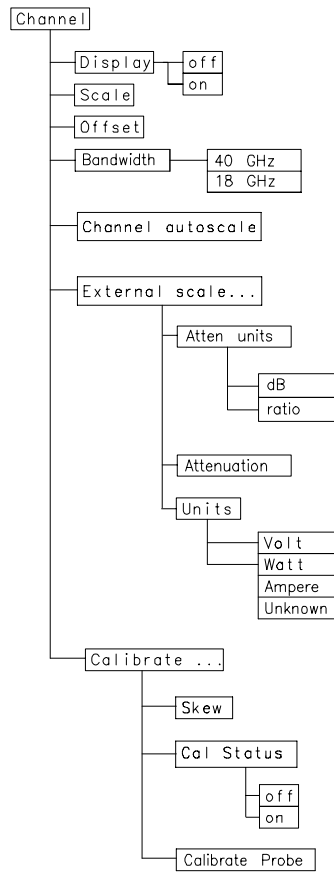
Channel
Display
off
on
Scale
Offset
Bandwidth
40 GHz
18 GHz
Channel autoscale
External scale...
Atten units
dB
ratio
Attenuation
Units
Volt
Watt
Ampere
Unknown
Calibrate ...
Skew
Cal Status
off
on
Calibrate Probe